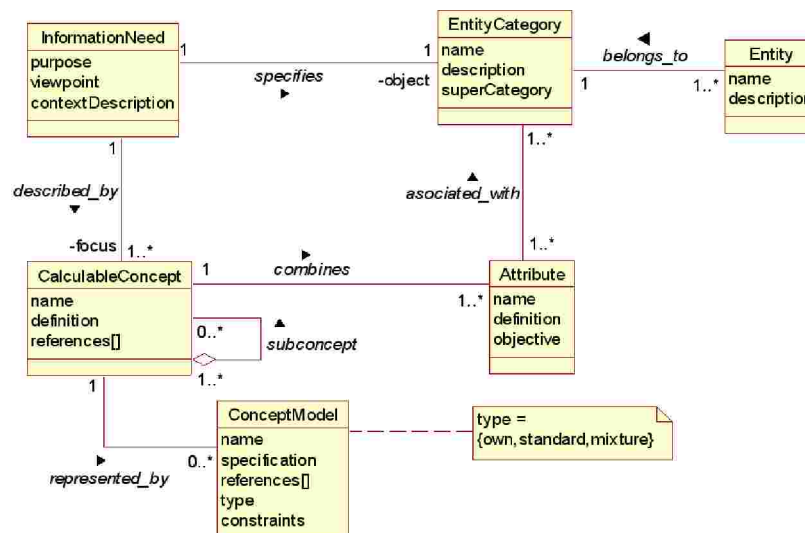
InformationNeed
purpose
viewpoint
contextDescription

1
specifies
1
-object

EntityCategory
name
description
superCategory

belongs_to
1
1..*

Entity
name
description

1
described_by
-focus
1..*

1..*
asociated_with
1..*

CalculableConcept
name
definition
references[]

1
combines
1..*

Attribute
name
definition
objective

0..*
subconcept
1..*

1
represented_by
0..*

ConceptModel
name
specification
references[]
type
constraints

type =
{own,standard,mixture}